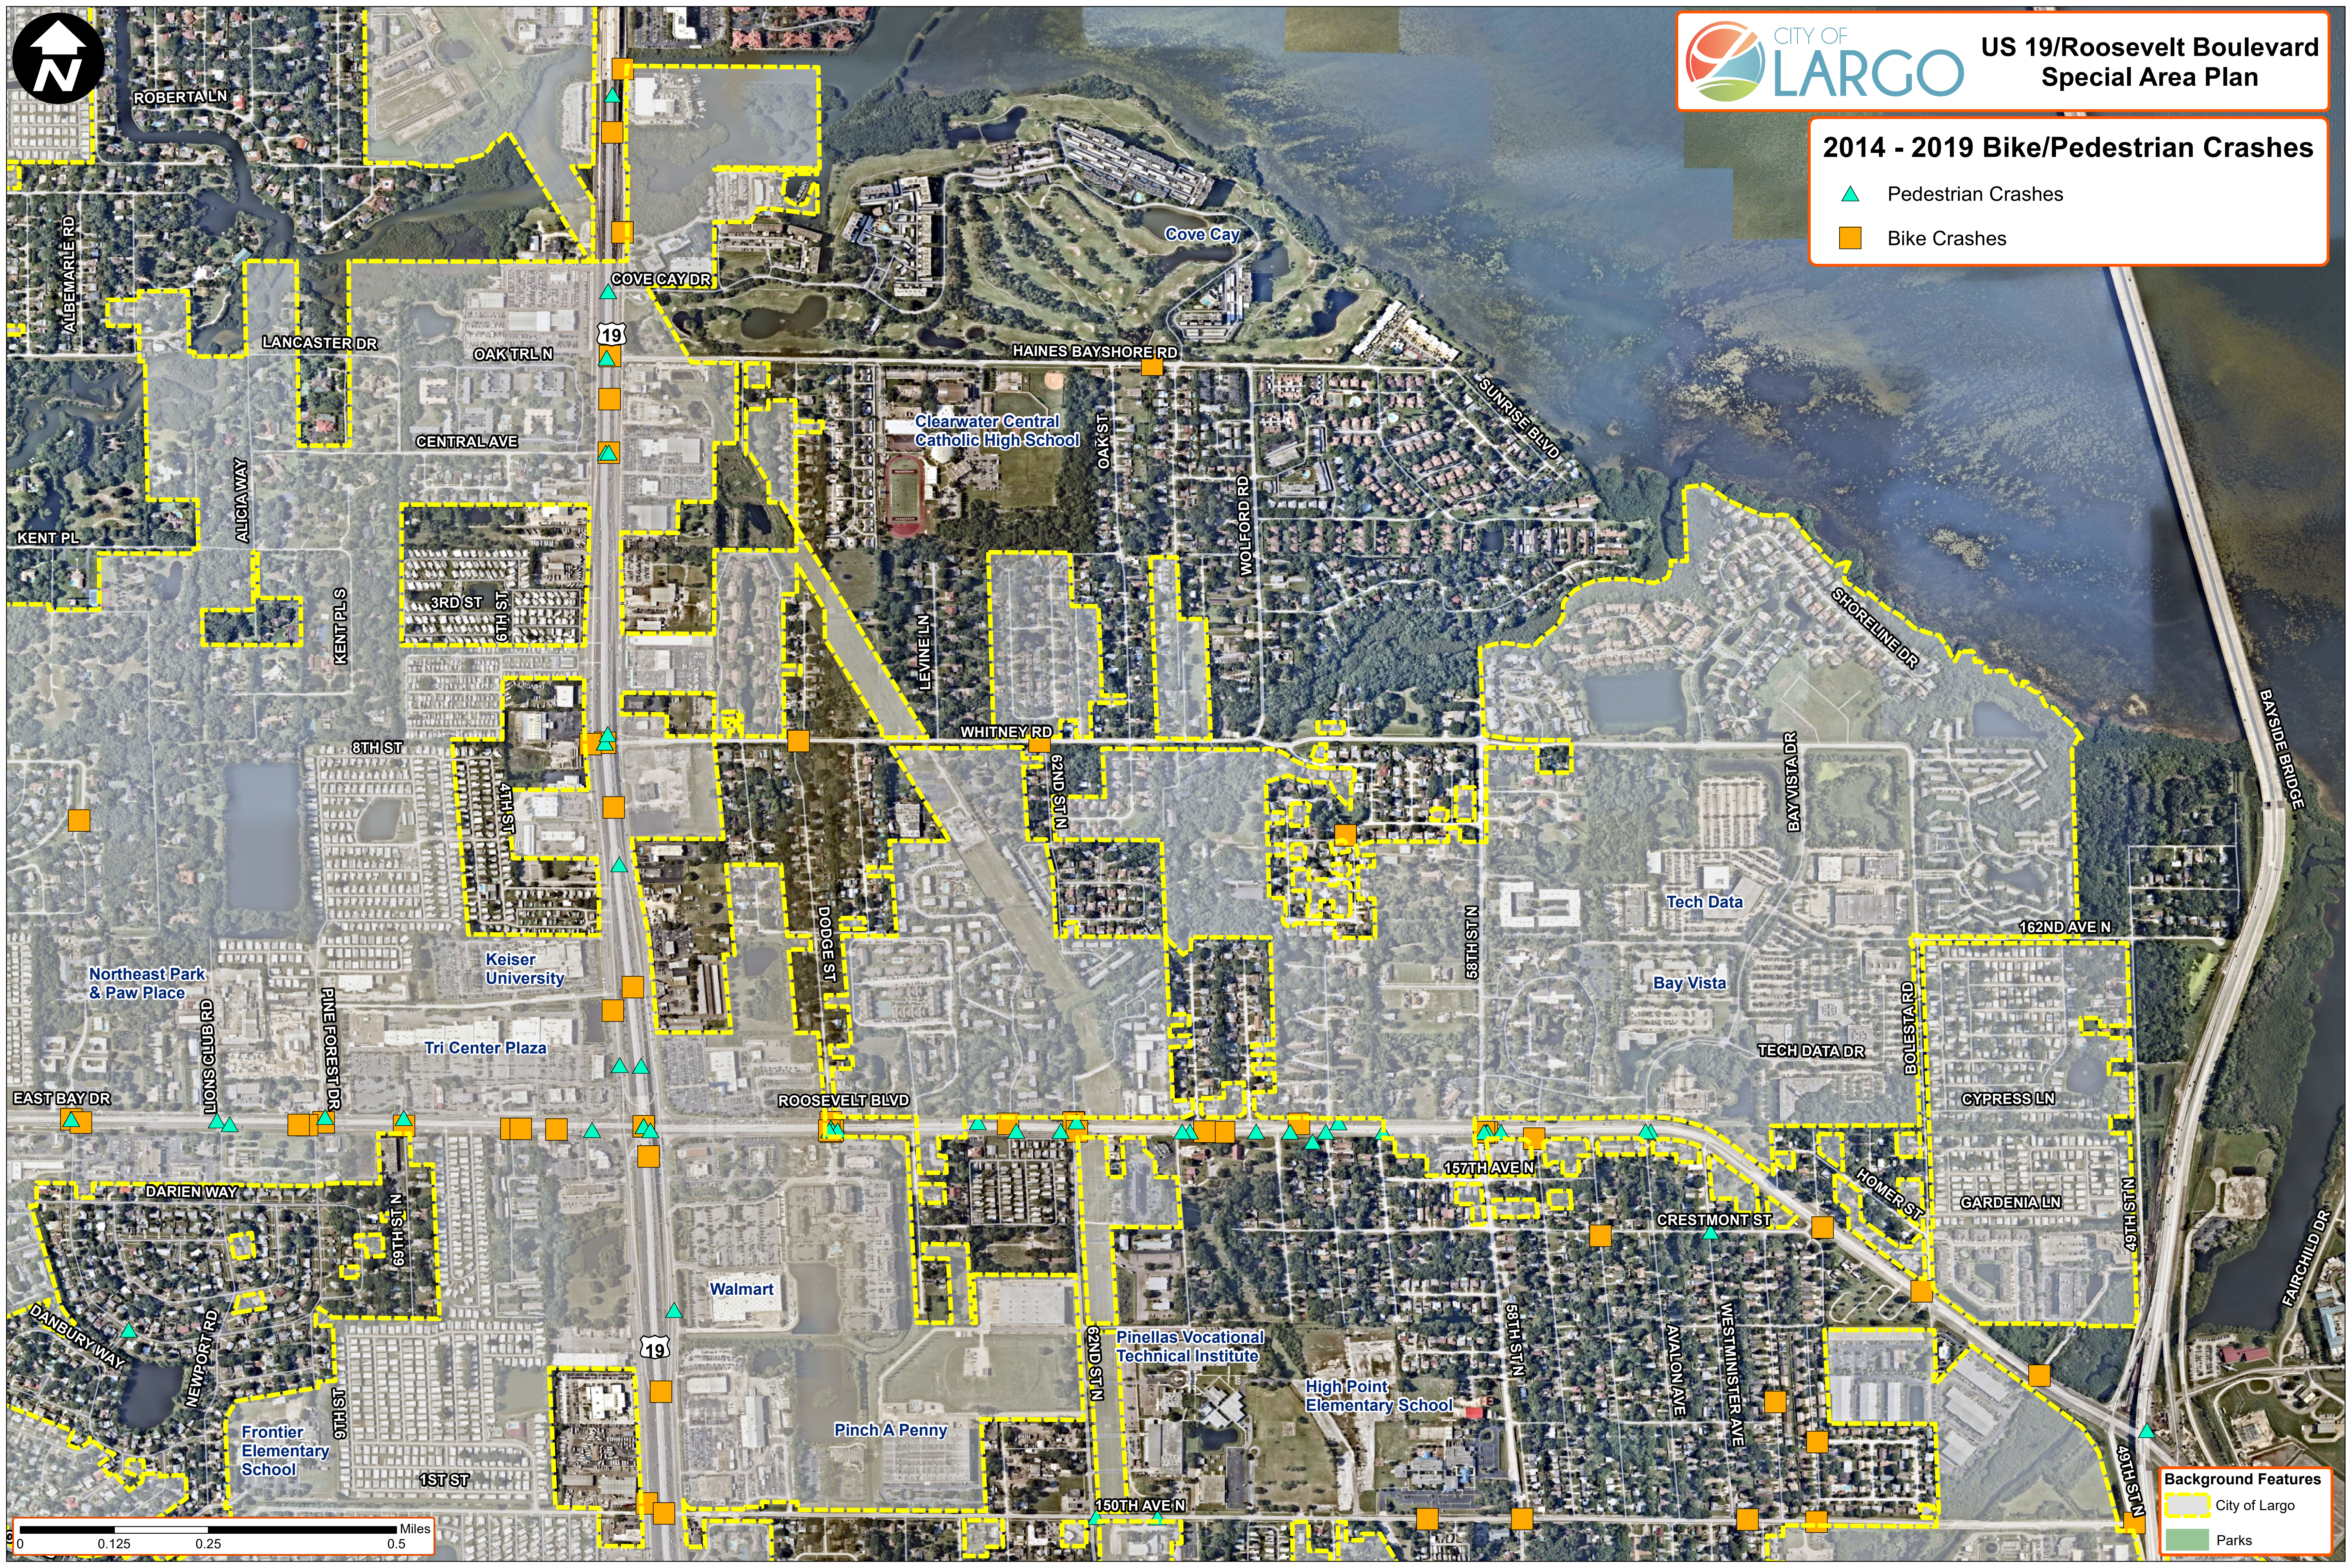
N

CITY OF LARGO

US 19/Roosevelt Boulevard Special Area Plan

2014 - 2019 Bike/Pedestrian Crashes

Pedestrian Crashes

Bike Crashes

ROBERTA LN

ALBEMARLE RD

COVE CAY DR

Cove Cay

19

LANCASTER DR

OAK TRL N

HAINES BAYSHORE RD

SUNRISE BLVD

CENTRAL AVE

Clearwater Central Catholic High School

OAK ST

ALICIA WAY

WOLFORD RD

KENT PL

SHORELINE DR

3RD ST

6TH ST

KENT PL S

LEVINE LN

BAYSIDE BRIDGE

WHITNEY RD

8TH ST

BAY VISTA DR

62ND ST N

4TH ST

DODGE ST

58TH ST N

Tech Data

162ND AVE N

Northeast Park & Paw Place

Keiser University

Bay Vista

PINE FOREST DR

LIONS CLUB RD

Tri Center Plaza

TECH DATA DR

BOLESTA RD

EAST BAY DR

ROOSEVELT BLVD

CYPRESS LN

157TH AVE N

HOMER ST

DARIEN WAY

66TH ST N

GARDENIA LN

49TH ST N

CRESTMONT ST

Walmart

FAIRCHILD DR

DANBURY WAY

NEWPORT RD

19

Pinellas Vocational Technical Institute

62ND ST N

58TH ST N

AVALON AVE

WESTMINSTER AVE

High Point Elementary School

Frontier Elementary School

9TH ST

Pinch A Penny

1ST ST

150TH AVE N

49TH ST N

Background Features

City of Largo

Parks

0 0.125 0.25 0.5 Miles